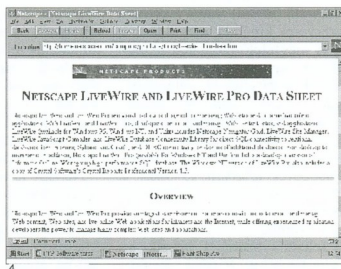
Netscape - [Netscape LiveWire Data Sheet]

File Edit View Go Bookmarks Options Directory Window Help

Back Forward Home Reload Images Open Print Find Stop

Location: http://home.netscape.com/comprod/products/livewire/livewire_ds.html

NETSCAPE PRODUCTS

NETSCAPE LIVEWIRE AND LIVEWIRE PRO DATA SHEET

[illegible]

OVERVIEW

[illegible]

Document: Done

Start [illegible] Netscape - [Netsc... Paint Shop Pro

4